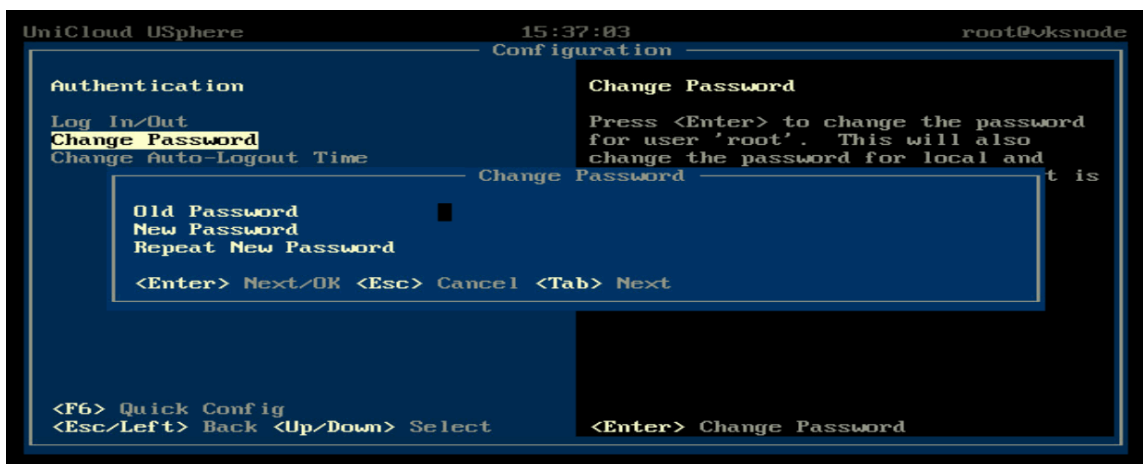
UniCloud USphere 15:37:03 root@vksnode

Configuration

Authentication

Log In/Out
Change Password
Change Auto-Logout Time

Change Password

Press <Enter> to change the password for user 'root'. This will also change the password for local and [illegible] t is

Change Password

Old Password
New Password
Repeat New Password

<Enter> Next/OK <Esc> Cancel <Tab> Next

<F6> Quick Config
<Esc/Left> Back <Up/Down> Select

<Enter> Change Password